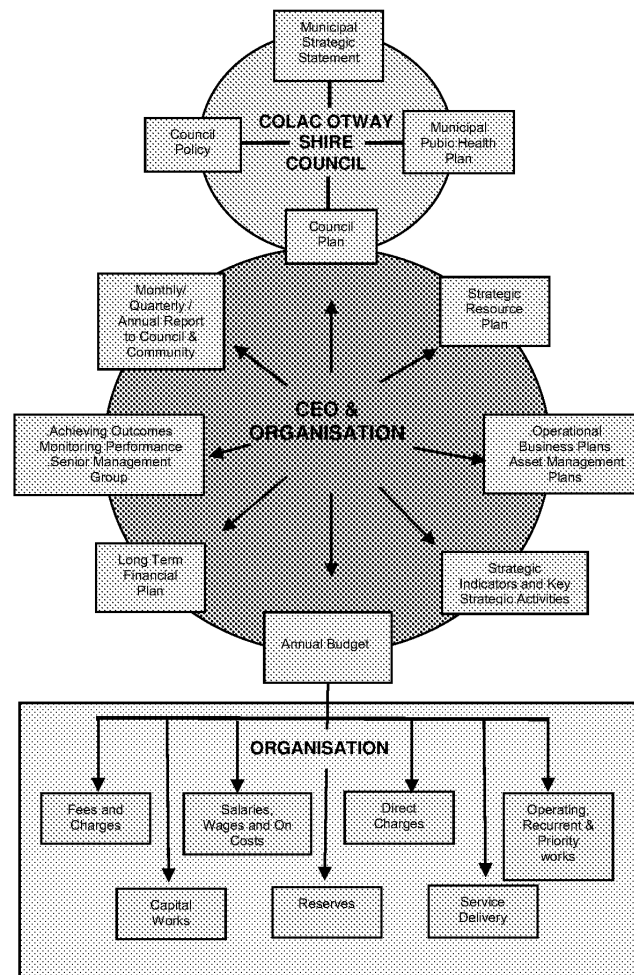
Municipal Strategic Statement

Council Policy

COLAC OTWAY SHIRE COUNCIL

Municipal Pubic Health Plan

Council Plan

Monthly/ Quarterly / Annual Report to Council & Community

Strategic Resource Plan

CEO & ORGANISATION

Achieving Outcomes Monitoring Performance Senior Management Group

Operational Business Plans Asset Management Plans

Long Term Financial Plan

Strategic Indicators and Key Strategic Activities

Annual Budget

ORGANISATION

Fees and Charges

Salaries, Wages and On Costs

Direct Charges

Operating, Recurrent & Priority works

Capital Works

Reserves

Service Delivery